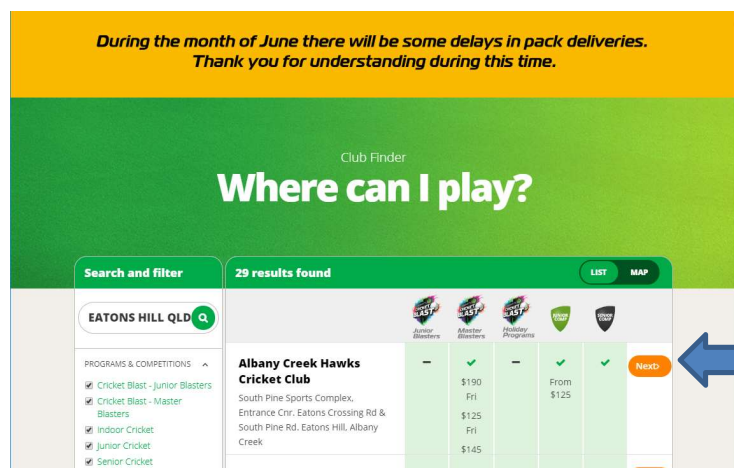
During the month of June there will be some delays in pack deliveries. Thank you for understanding during this time.

Club Finder

Where can I play?

Search and filter

EATONS HILL QLD

PROGRAMS & COMPETITIONS

Cricket Blast - Junior Blasters

Cricket Blast - Master Blasters

Indoor Cricket

Junior Cricket

Senior Cricket

29 results found

LIST MAP

| | Junior Blasters | Master Blasters | Holiday Programs | | | |
|---|---|---|---|---|---|---|
| **Albany Creek Hawks Cricket Club** South Pine Sports Complex, Entrance Cnr. Eatons Crossing Rd & South Pine Rd. Eatons Hill, Albany Creek | – | ✔ $190 Fri $125 Fri $145 | – | ✔ From $125 | ✔ | Next |